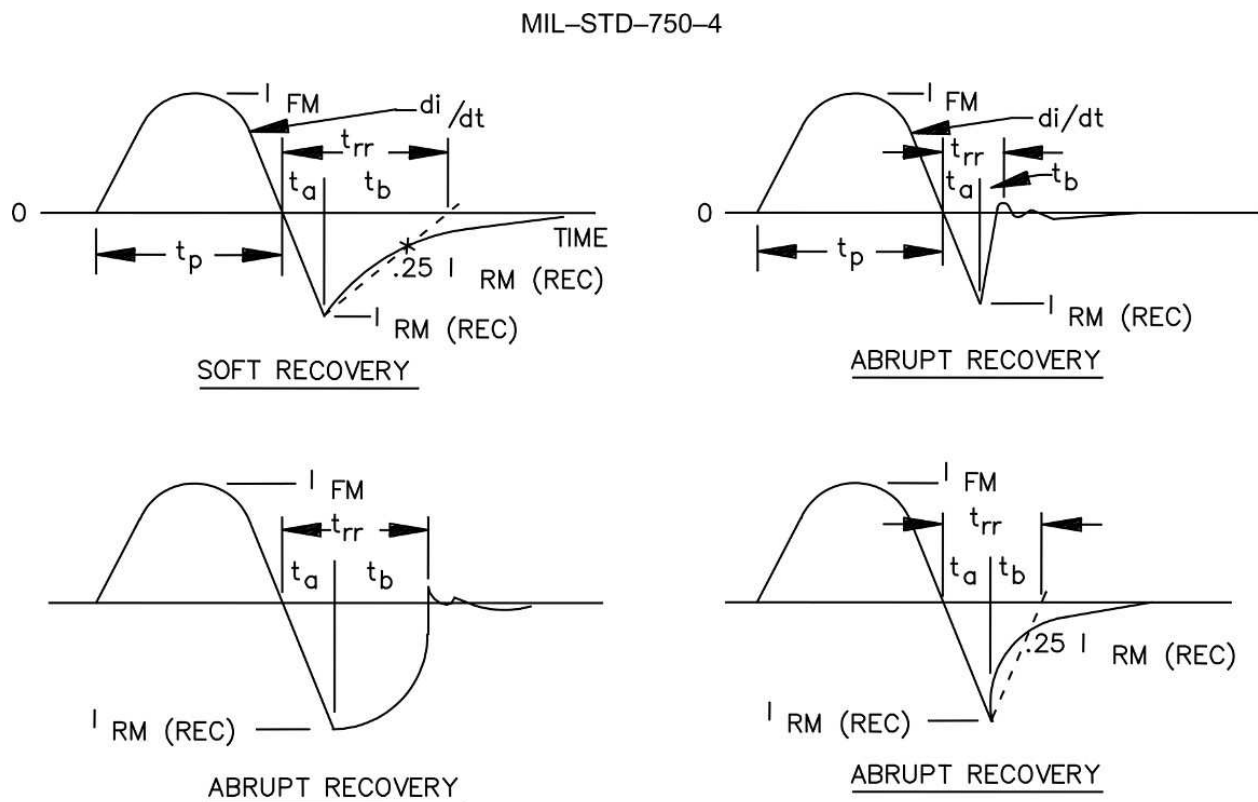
MIL–STD–750–4

$I_{FM}$
di/dt
$t_{rr}$
$t_a$
$t_b$
0
TIME
$t_p$
.25 $I_{RM (REC)}$
$I_{RM (REC)}$
SOFT RECOVERY

$I_{FM}$
di/dt
$t_{rr}$
$t_a$
$t_b$
0
$t_p$
$I_{RM (REC)}$
ABRUPT RECOVERY

$I_{FM}$
$t_{rr}$
$t_a$
$t_b$
$I_{RM (REC)}$
ABRUPT RECOVERY

$I_{FM}$
$t_{rr}$
$t_a$
$t_b$
.25 $I_{RM (REC)}$
$I_{RM (REC)}$
ABRUPT RECOVERY